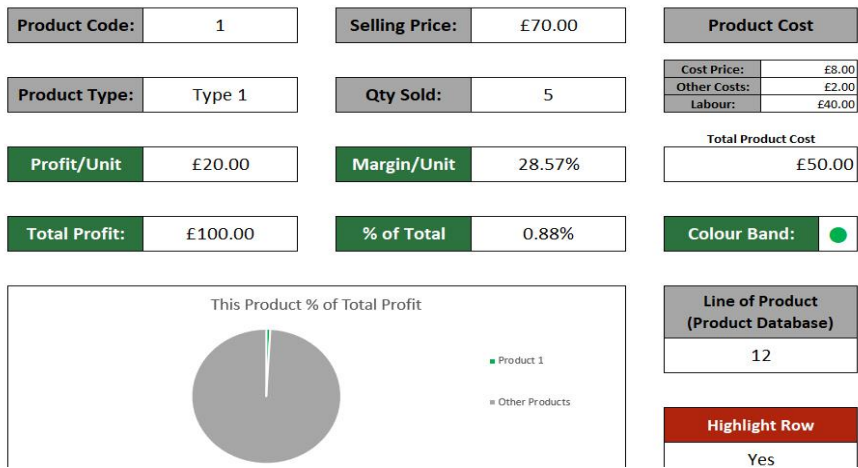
| Product Code: | 1 |
|---|---|

| Selling Price: | £70.00 |
|---|---|

Product Cost

| Cost Price: | £8.00 |
|---|---|
| Other Costs: | £2.00 |
| Labour: | £40.00 |

| Product Type: | Type 1 |
|---|---|

| Qty Sold: | 5 |
|---|---|

Total Product Cost

£50.00

| Profit/Unit | £20.00 |
|---|---|

| Margin/Unit | 28.57% |
|---|---|

| Total Profit: | £100.00 |
|---|---|

| % of Total | 0.88% |
|---|---|

Colour Band:

This Product % of Total Profit

Product 1

Other Products

Line of Product (Product Database)

12

Highlight Row

Yes